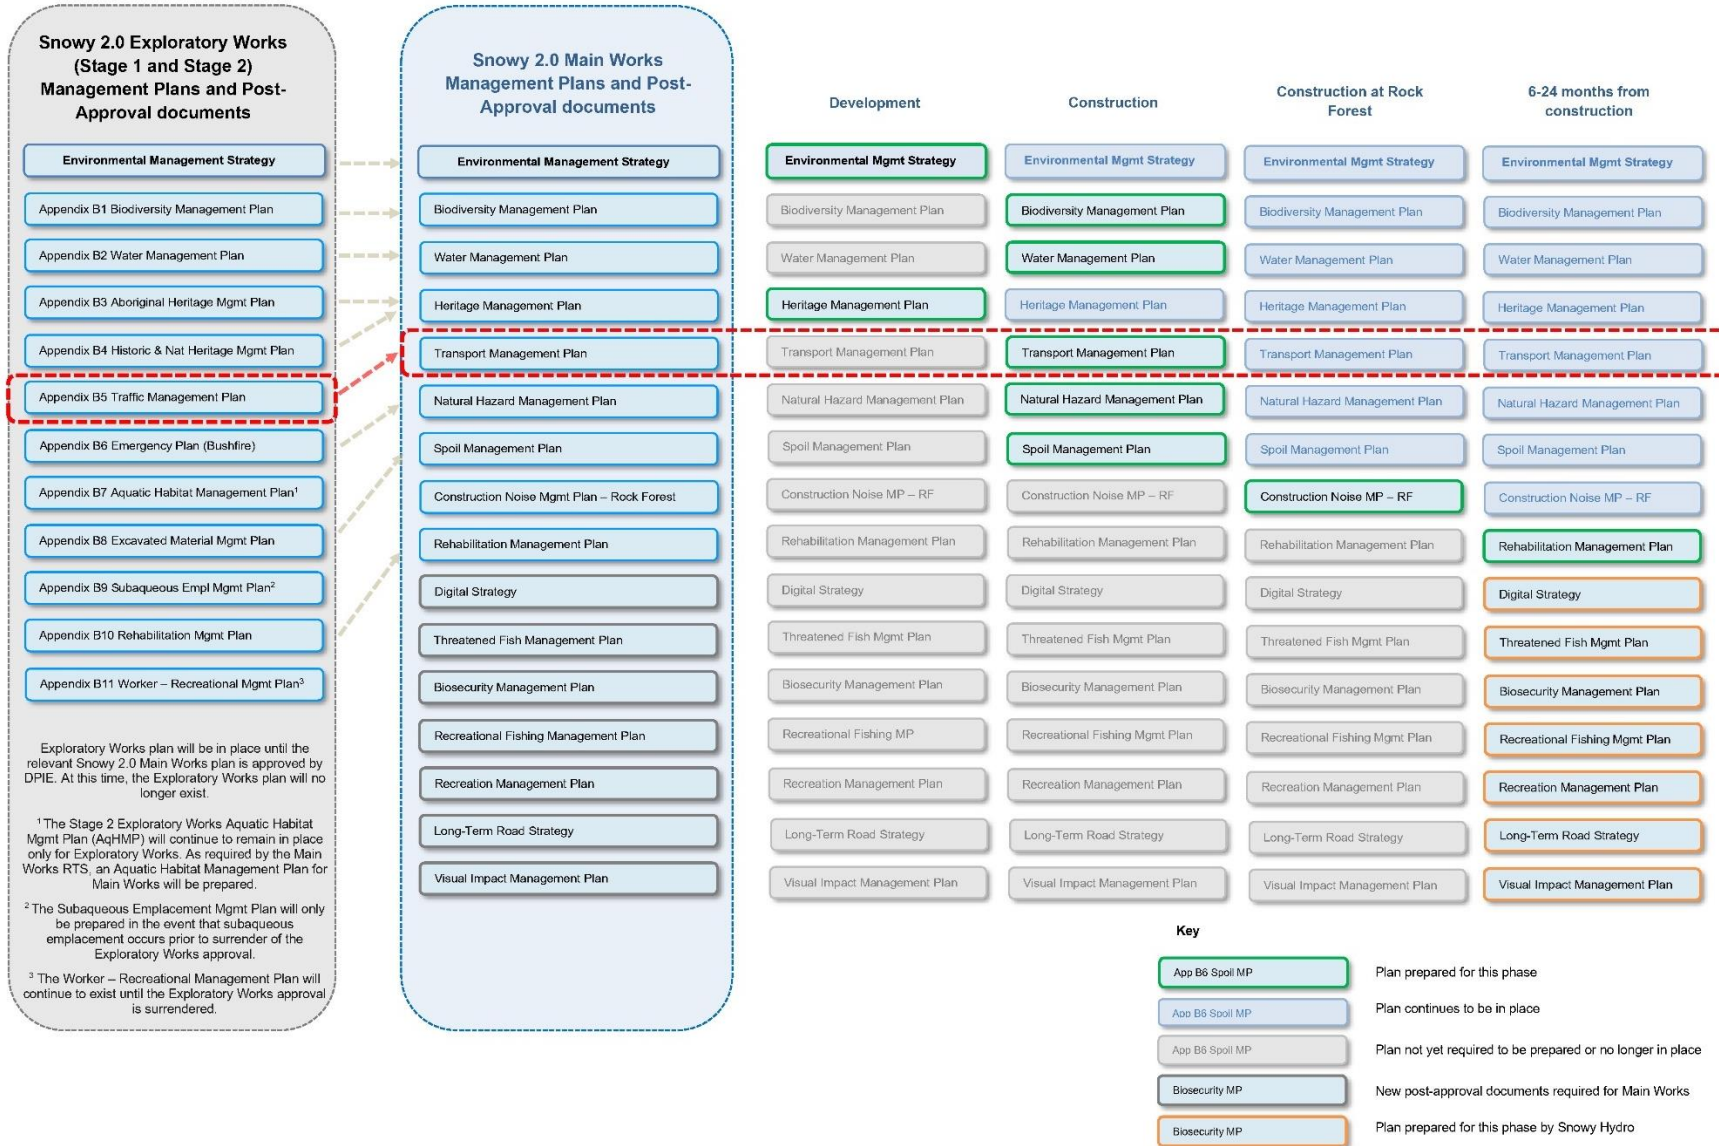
Snowy 2.0 Exploratory Works (Stage 1 and Stage 2) Management Plans and Post-Approval documents

Environmental Management Strategy

Appendix B1 Biodiversity Management Plan

Appendix B2 Water Management Plan

Appendix B3 Aboriginal Heritage Mgmt Plan

Appendix B4 Historic & Nat Heritage Mgmt Plan

Appendix B5 Traffic Management Plan

Appendix B6 Emergency Plan (Bushfire)

Appendix B7 Aquatic Habitat Management Plan$^1$

Appendix B8 Excavated Material Mgmt Plan

Appendix B9 Subaqueous Empl Mgmt Plan$^2$

Appendix B10 Rehabilitation Mgmt Plan

Appendix B11 Worker – Recreational Mgmt Plan$^3$

Exploratory Works plan will be in place until the relevant Snowy 2.0 Main Works plan is approved by DPIE. At this time, the Exploratory Works plan will no longer exist.

$^1$The Stage 2 Exploratory Works Aquatic Habitat Mgmt Plan (AqHMP) will continue to remain in place only for Exploratory Works. As required by the Main Works RTS, an Aquatic Habitat Management Plan for Main Works will be prepared.

$^2$The Subaqueous Emplacement Mgmt Plan will only be prepared in the event that subaqueous emplacement occurs prior to surrender of the Exploratory Works approval.

$^3$The Worker – Recreational Management Plan will continue to exist until the Exploratory Works approval is surrendered.

Snowy 2.0 Main Works Management Plans and Post-Approval documents

Environmental Management Strategy

Biodiversity Management Plan

Water Management Plan

Heritage Management Plan

Transport Management Plan

Natural Hazard Management Plan

Spoil Management Plan

Construction Noise Mgmt Plan – Rock Forest

Rehabilitation Management Plan

Digital Strategy

Threatened Fish Management Plan

Biosecurity Management Plan

Recreational Fishing Management Plan

Recreation Management Plan

Long-Term Road Strategy

Visual Impact Management Plan

| Development | Construction | Construction at Rock Forest | 6-24 months from construction |
|---|---|---|---|
| Environmental Mgmt Strategy | Environmental Mgmt Strategy | Environmental Mgmt Strategy | Environmental Mgmt Strategy |
| Biodiversity Management Plan | Biodiversity Management Plan | Biodiversity Management Plan | Biodiversity Management Plan |
| Water Management Plan | Water Management Plan | Water Management Plan | Water Management Plan |
| Heritage Management Plan | Heritage Management Plan | Heritage Management Plan | Heritage Management Plan |
| Transport Management Plan | Transport Management Plan | Transport Management Plan | Transport Management Plan |
| Natural Hazard Management Plan | Natural Hazard Management Plan | Natural Hazard Management Plan | Natural Hazard Management Plan |
| Spoil Management Plan | Spoil Management Plan | Spoil Management Plan | Spoil Management Plan |
| Construction Noise MP – RF | Construction Noise MP – RF | Construction Noise MP – RF | Construction Noise MP – RF |
| Rehabilitation Management Plan | Rehabilitation Management Plan | Rehabilitation Management Plan | Rehabilitation Management Plan |
| Digital Strategy | Digital Strategy | Digital Strategy | Digital Strategy |
| Threatened Fish Mgmt Plan | Threatened Fish Mgmt Plan | Threatened Fish Mgmt Plan | Threatened Fish Mgmt Plan |
| Biosecurity Management Plan | Biosecurity Management Plan | Biosecurity Management Plan | Biosecurity Management Plan |
| Recreational Fishing MP | Recreational Fishing Mgmt Plan | Recreational Fishing Mgmt Plan | Recreational Fishing Mgmt Plan |
| Recreation Management Plan | Recreation Management Plan | Recreation Management Plan | Recreation Management Plan |
| Long-Term Road Strategy | Long-Term Road Strategy | Long-Term Road Strategy | Long-Term Road Strategy |
| Visual Impact Management Plan | Visual Impact Management Plan | Visual Impact Management Plan | Visual Impact Management Plan |

Key

| | |
|---|---|
| App B6 Spoil MP | Plan prepared for this phase |
| App B6 Spoil MP | Plan continues to be in place |
| App B6 Spoil MP | Plan not yet required to be prepared or no longer in place |
| Biosecurity MP | New post-approval documents required for Main Works |
| Biosecurity MP | Plan prepared for this phase by Snowy Hydro |